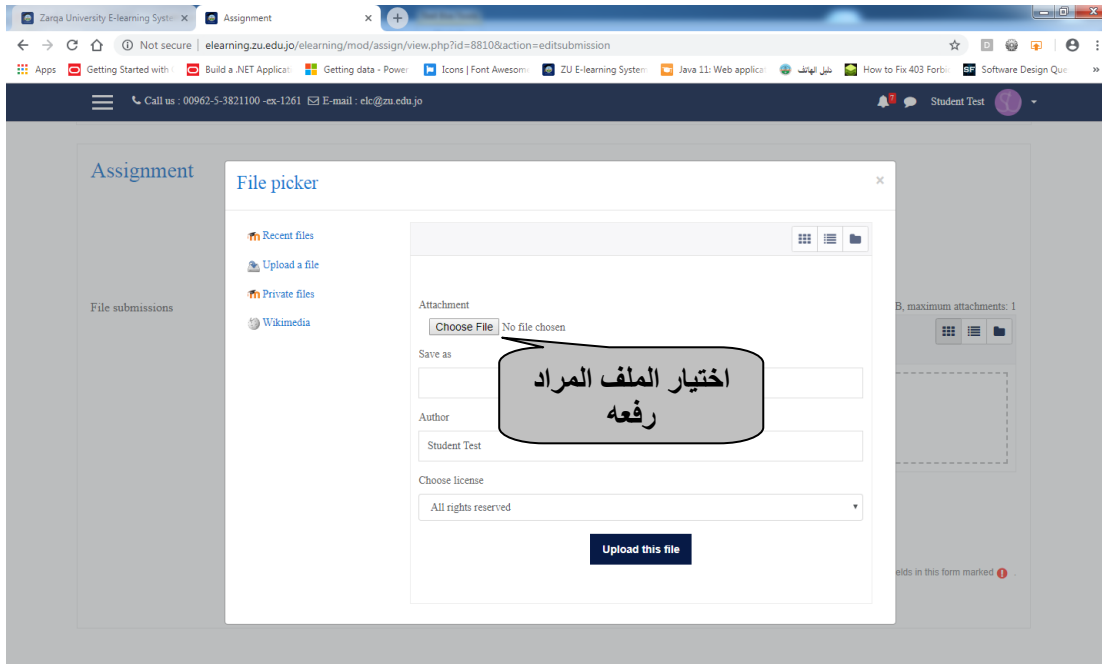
Zarqa University E-learning Syste ×
Assignment ×

Not secure | elearning.zu.edu.jo/elearning/mod/assign/view.php?id=8810&action=editsubmission

Apps | Getting Started with | Build a .NET Applicat | Getting data - Power | Icons | Font Awesom | ZU E-learning System | Java 11: Web applicat | دليل الهاتف | How to Fix 403 Forbi | Software Design Que

Call us : 00962-5-3821100 -ex-1261 E-mail : elc@zu.edu.jo

7

Student Test

Assignment

File submissions

B, maximum attachments: 1

elds in this form marked

File picker

×

Recent files
Upload a file
Private files
Wikimedia

Attachment
Choose File No file chosen

Save as

اختيار الملف المراد رفعه

Author
Student Test

Choose license
All rights reserved

Upload this file